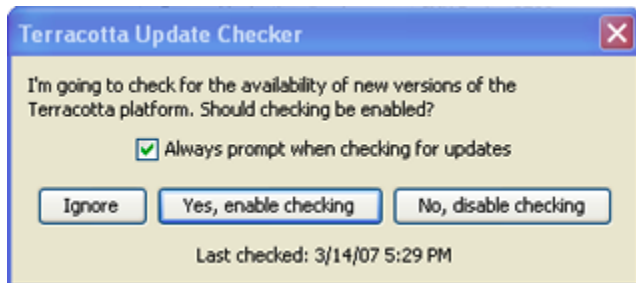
Terracotta Update Checker

I'm going to check for the availability of new versions of the Terracotta platform. Should checking be enabled?

Always prompt when checking for updates

Ignore

Yes, enable checking

No, disable checking

Last checked: 3/14/07 5:29 PM